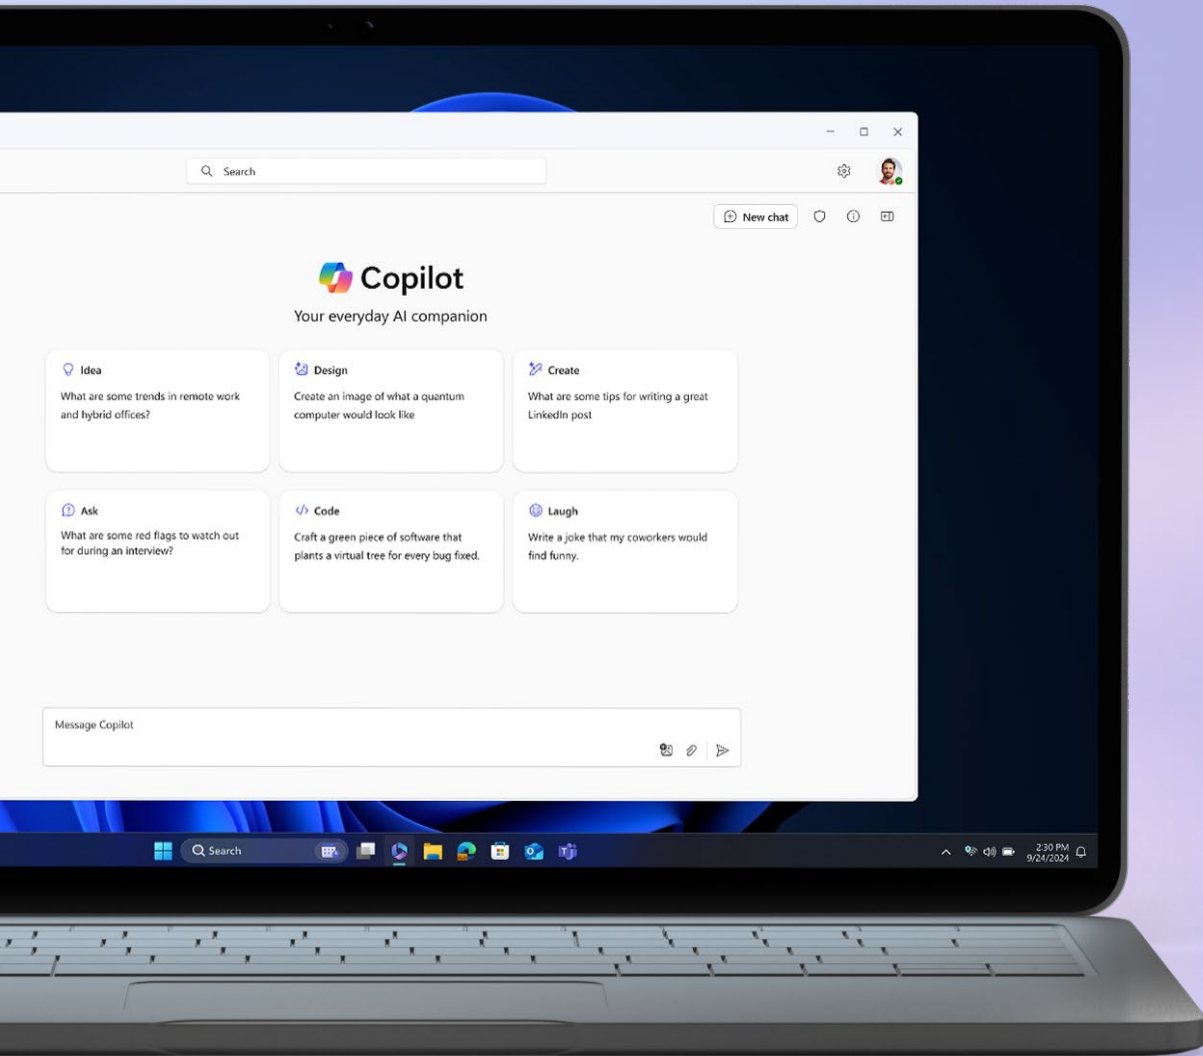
Search

New chat

Copilot

Your everyday AI companion

Idea
What are some trends in remote work and hybrid offices?

Design
Create an image of what a quantum computer would look like

Create
What are some tips for writing a great LinkedIn post

Ask
What are some red flags to watch out for during an interview?

Code
Craft a green piece of software that plants a virtual tree for every bug fixed.

Laugh
Write a joke that my coworkers would find funny.

Message Copilot

Search

2:30 PM
9/24/2024